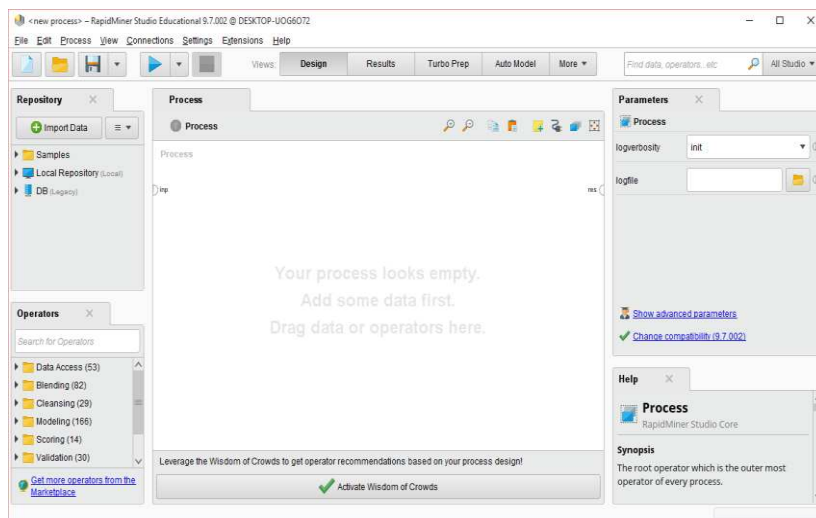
<new process> – RapidMiner Studio Educational 9.7.002 @ DESKTOP-UOG6D72

File Edit Process View Connections Settings Extensions Help

Views: Design Results Turbo Prep Auto Model More

Find data, operators...etc

All Studio

Repository

Import Data

Samples

Local Repository (Local)

DB (Legacy)

Operators

Search for Operators

Data Access (53)

Blending (82)

Cleansing (29)

Modeling (166)

Scoring (14)

Validation (30)

Get more operators from the Marketplace

Process

Process

Process

inp

res

Your process looks empty.
Add some data first.
Drag data or operators here.

Leverage the Wisdom of Crowds to get operator recommendations based on your process design!

Activate Wisdom of Crowds

Parameters

Process

logverbosity init

logfile

Show advanced parameters

Change compatibility (9.7.002)

Help

Process

RapidMiner Studio Core

Synopsis

The root operator which is the outer most operator of every process.